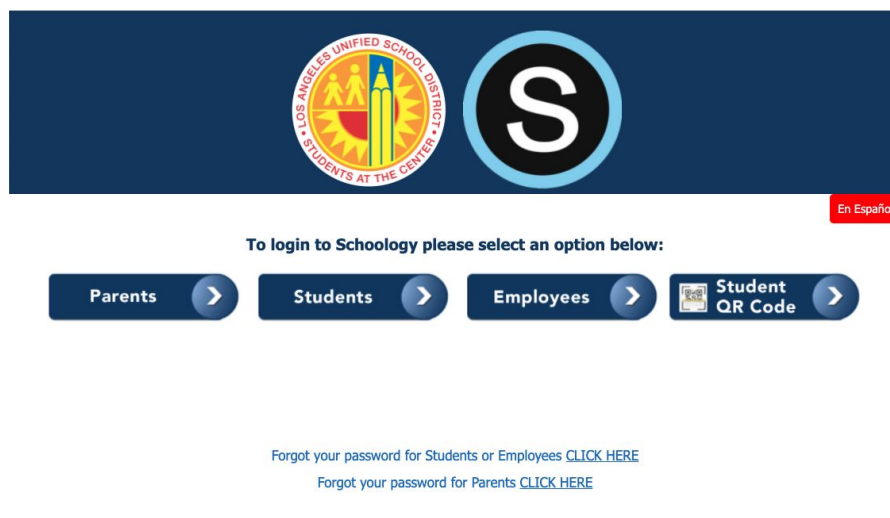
LOS ANGELES UNIFIED SCHOOL DISTRICT
STUDENTS AT THE CENTER

S

En Españo

To login to Schoology please select an option below:

Parents

Students

Employees

Student QR Code

Forgot your password for Students or Employees CLICK HERE

Forgot your password for Parents CLICK HERE